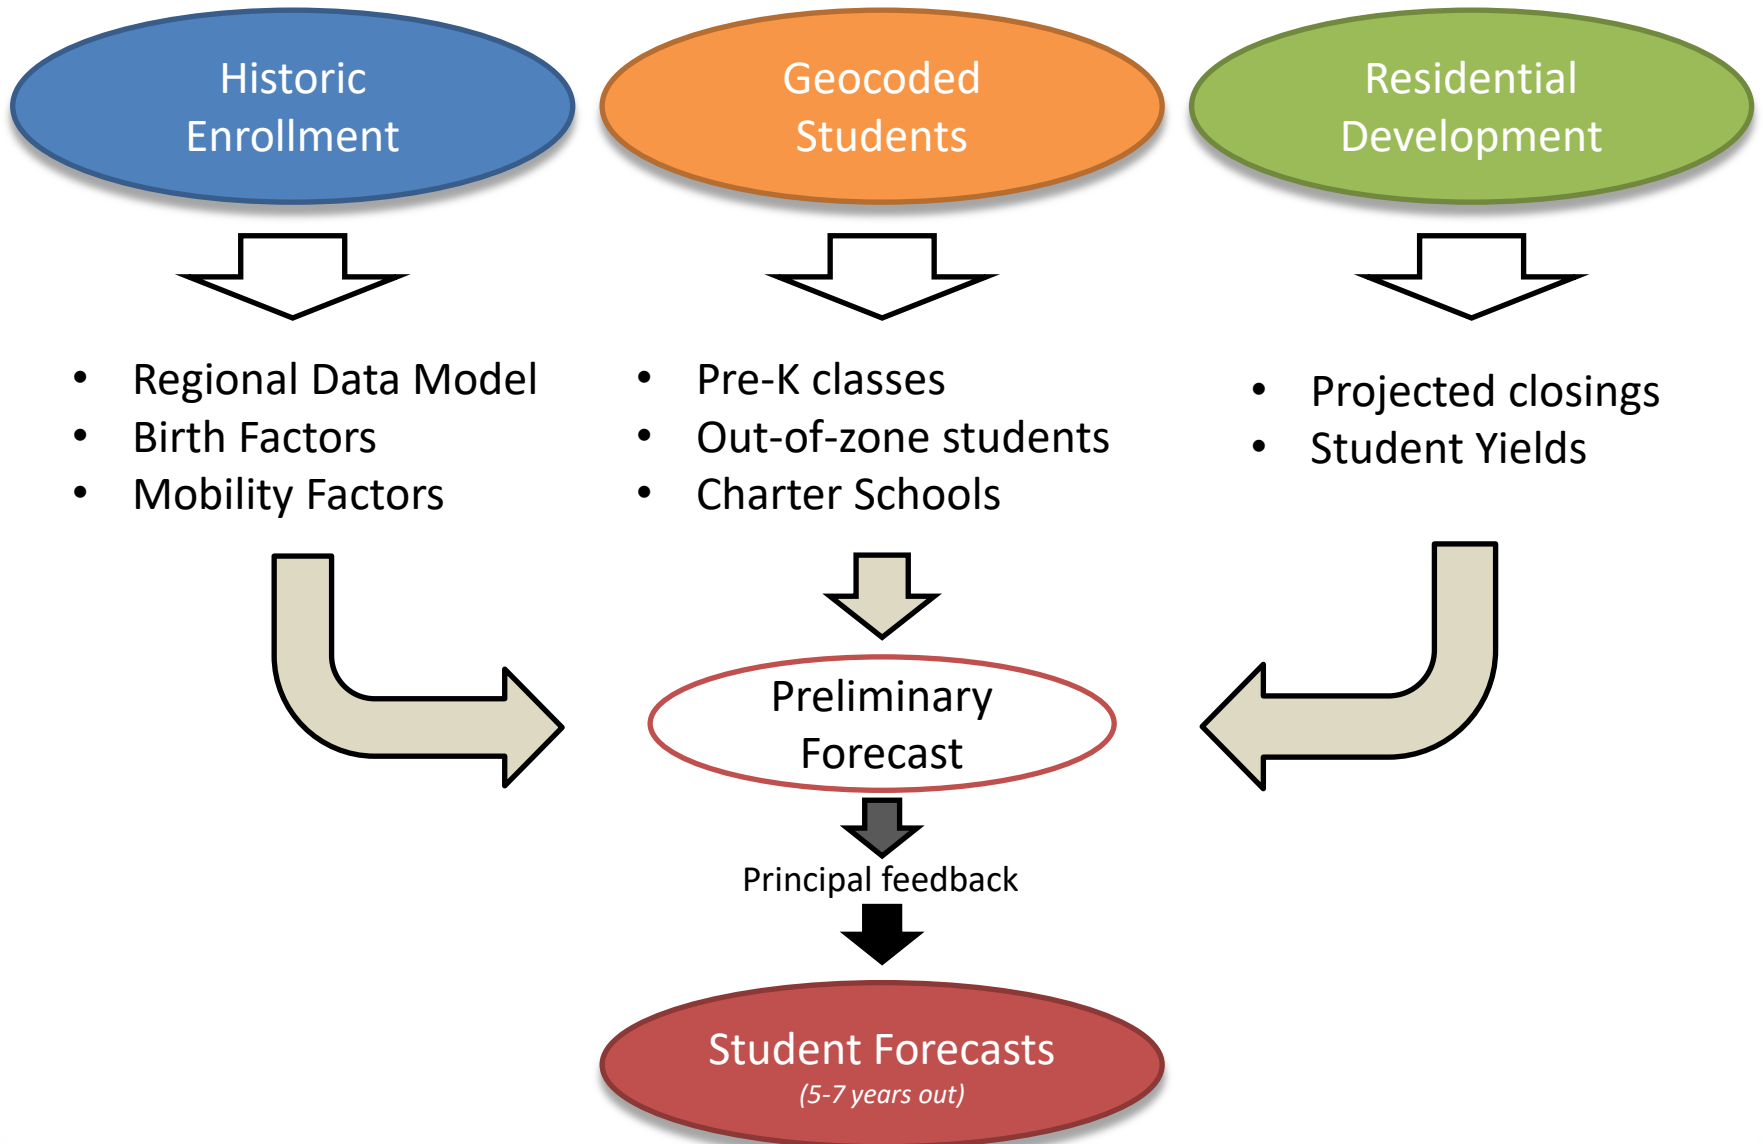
Historic Enrollment

Geocoded Students

Residential Development

- Regional Data Model
- Birth Factors
- Mobility Factors

- Pre-K classes
- Out-of-zone students
- Charter Schools

- Projected closings
- Student Yields

Preliminary Forecast

Principal feedback

Student Forecasts
(5-7 years out)